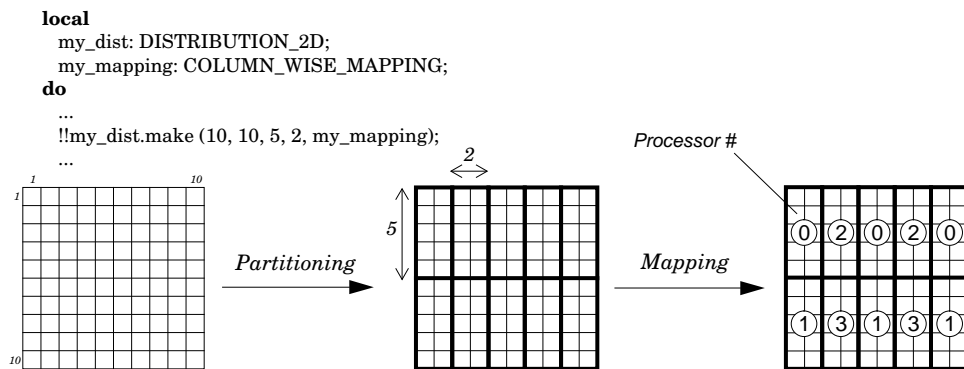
**local**
my_dist: DISTRIBUTION_2D;
my_mapping: COLUMN_WISE_MAPPING;
**do**
...
!!my_dist.make (10, 10, 5, 2, my_mapping);
...

1 10
1
10

*Partitioning*

2
5

*Mapping*

*Processor #*

0 2 0 2 0
1 3 1 3 1